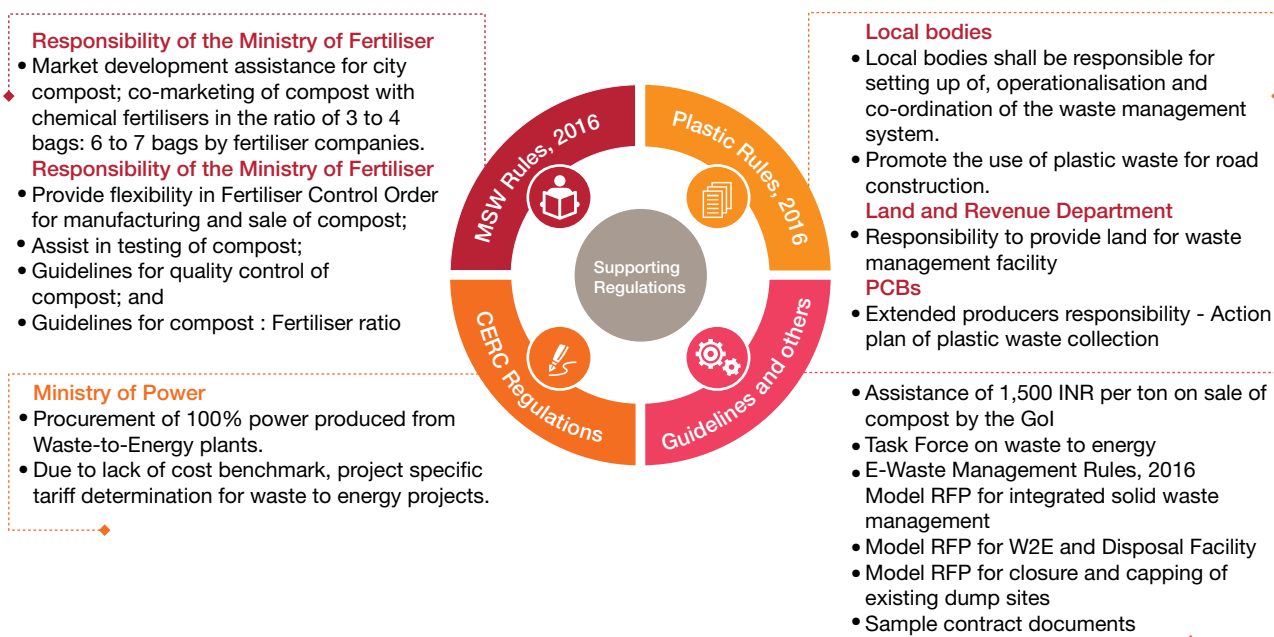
Responsibility of the Ministry of Fertiliser
• Market development assistance for city compost; co-marketing of compost with chemical fertilisers in the ratio of 3 to 4 bags: 6 to 7 bags by fertiliser companies.

Responsibility of the Ministry of Fertiliser
• Provide flexibility in Fertiliser Control Order for manufacturing and sale of compost;
• Assist in testing of compost;
• Guidelines for quality control of compost; and
• Guidelines for compost : Fertiliser ratio

Ministry of Power
• Procurement of 100% power produced from Waste-to-Energy plants.
• Due to lack of cost benchmark, project specific tariff determination for waste to energy projects.

MSW Rules, 2016

Plastic Rules, 2016

Supporting Regulations

CERC Regulations

Guidelines and others

Local bodies
• Local bodies shall be responsible for setting up of, operationalisation and co-ordination of the waste management system.
• Promote the use of plastic waste for road construction.

Land and Revenue Department
• Responsibility to provide land for waste management facility

PCBs
• Extended producers responsibility - Action plan of plastic waste collection

• Assistance of 1,500 INR per ton on sale of compost by the GoI
• Task Force on waste to energy
• E-Waste Management Rules, 2016 Model RFP for integrated solid waste management
• Model RFP for W2E and Disposal Facility
• Model RFP for closure and capping of existing dump sites
• Sample contract documents